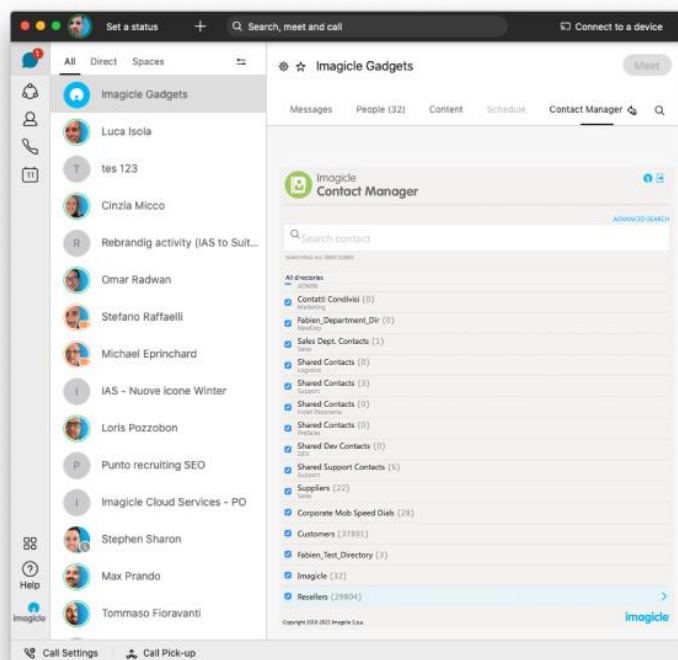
Set a status + Search, meet and call Connect to a device

1

All Direct Spaces

Imagicle Gadgets
Luca Isola
T tes 123
Cinzia Micco
R Rebrandig activity (IAS to Suit...
Omar Radwan
Stefano Raffaelli
Michael Eprinchard
I IAS - Nuove icone Winter
Loris Pozzobon
P Punto recruiting SEO
I Imagicle Cloud Services - PO
Stephen Sharon
Max Prando
Tommaso Fioravanti

11

Help

Imagicle

Imagicle Gadgets

Meet

Messages People (32) Content Schedule Contact Manager

Imagicle
Contact Manager

ADVANCED SEARCH

Search contact

SEARCHING ALL DIRECTORIES

All directories
ADMIN

Contatti Condivisi (0)
Marketing

Fabien_Department_Dir (0)
NewDep

Sales Dept. Contacts (1)
Sales

Shared Contacts (0)
Logistics

Shared Contacts (3)
Support

Shared Contacts (0)
Hotel Panorama

Shared Contacts (0)
PreSales

Shared Dev Contacts (0)
DEV

Shared Support Contacts (6)
Support

Suppliers (22)
Sales

Corporate Mob Speed Dials (28)

Customers (37891)

Fabien_Test_Directory (3)

Imagicle (32)

Resellers (29804)

Copyright 2010-2021 Imagicle S.p.a.

imagicle

Call Settings Call Pick-up